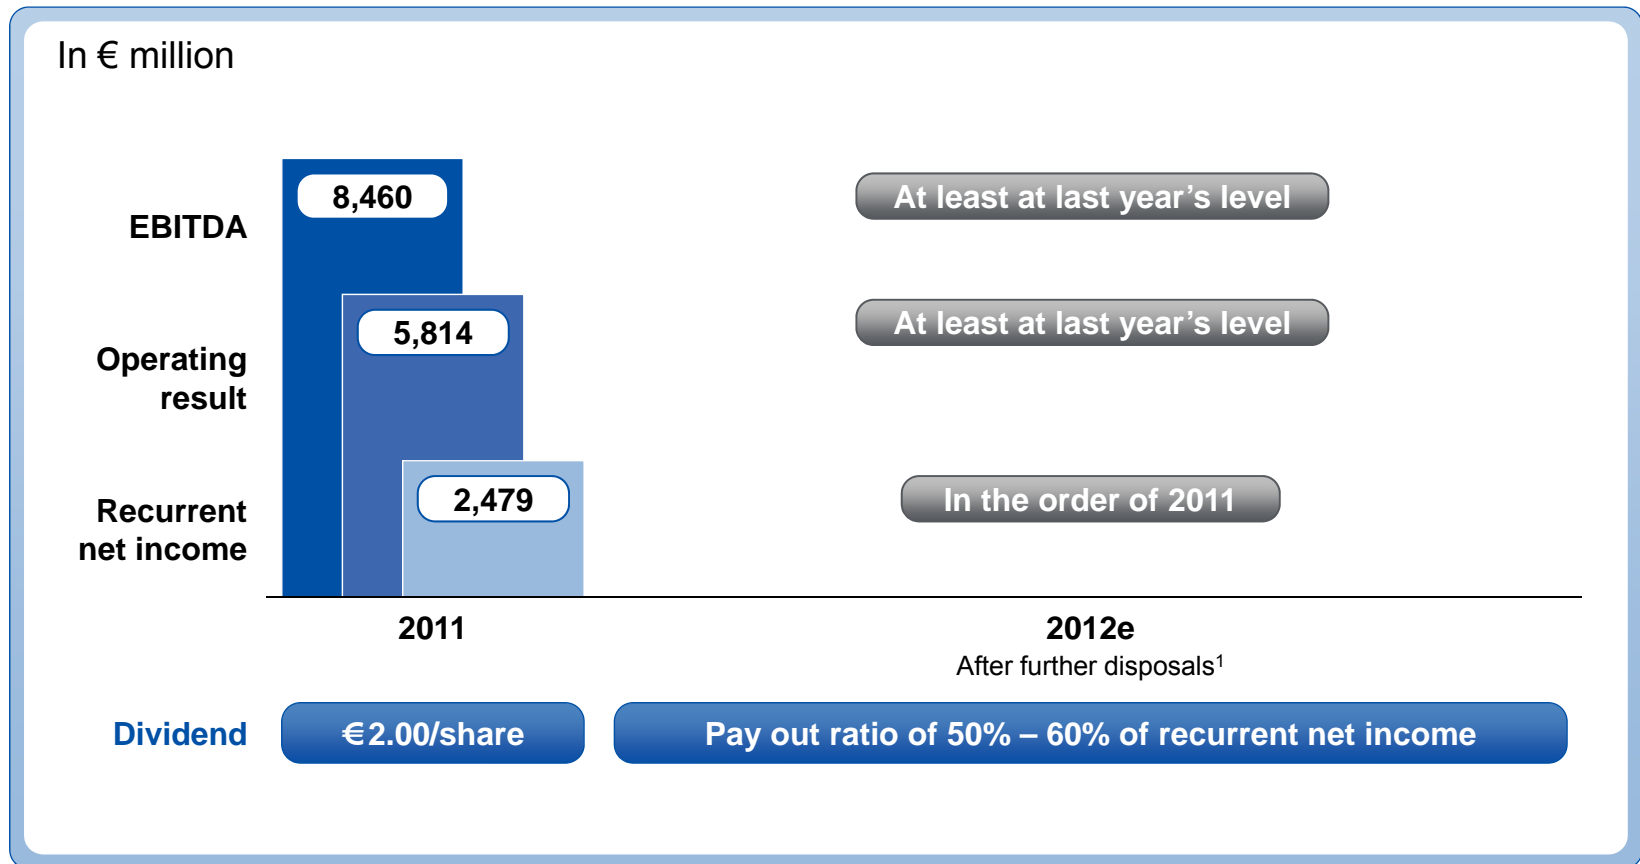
In € million

EBITDA

8,460

At least at last year's level

Operating result

5,814

At least at last year's level

Recurrent net income

2,479

In the order of 2011

2011

2012e

After further disposals$^1$

Dividend

€2.00/share

Pay out ratio of 50% – 60% of recurrent net income